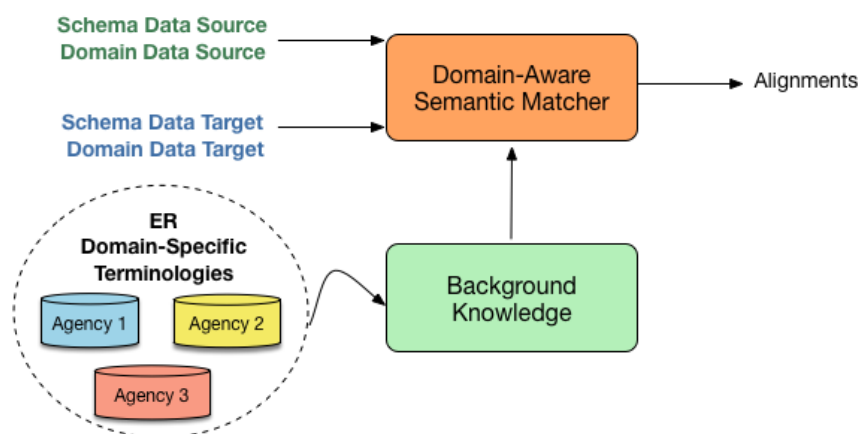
Schema Data Source
Domain Data Source

Domain-Aware Semantic Matcher

Alignments

Schema Data Target
Domain Data Target

ER
Domain-Specific
Terminologies

Agency 1

Agency 2

Agency 3

Background Knowledge